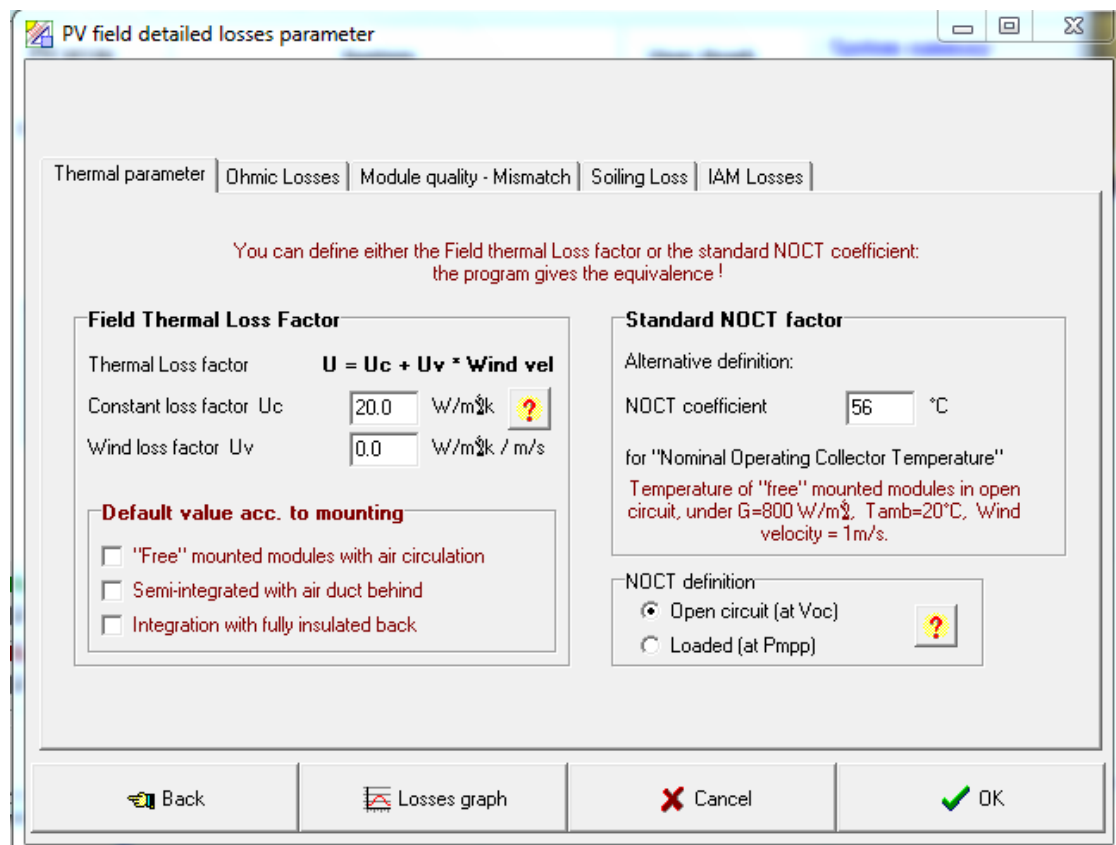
PV field detailed losses parameter

Thermal parameter | Ohmic Losses | Module quality - Mismatch | Soiling Loss | IAM Losses

You can define either the Field thermal Loss factor or the standard NOCT coefficient: the program gives the equivalence !

Field Thermal Loss Factor

Thermal Loss factor **U = Uc + Uv * Wind vel**

Constant loss factor Uc 20.0 W/m²k ?

Wind loss factor Uv 0.0 W/m²k / m/s

Default value acc. to mounting

"Free" mounted modules with air circulation

Semi-integrated with air duct behind

Integration with fully insulated back

Standard NOCT factor

Alternative definition:

NOCT coefficient 56 °C

for "Nominal Operating Collector Temperature"

Temperature of "free" mounted modules in open circuit, under G=800 W/m², Tamb=20°C, Wind velocity = 1m/s.

NOCT definition

Open circuit (at Voc)

Loaded (at Pmpp)

?

Back

Losses graph

Cancel

OK